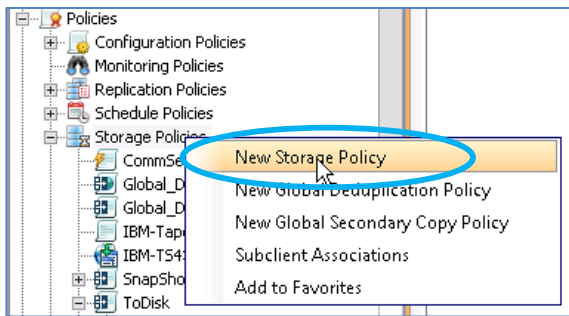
Policies
Configuration Policies
Monitoring Policies
Replication Policies
Schedule Policies
Storage Policies
CommSe
Global_D
Global_D
IBM-Tape
IBM-TS4
SnapSho
ToDisk

New Storage Policy
New Global Deduplication Policy
New Global Secondary Copy Policy
Subclient Associations
Add to Favorites